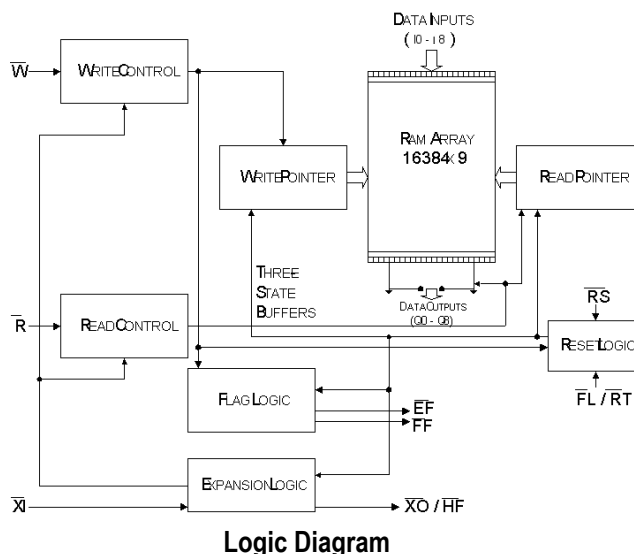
DATA INPUTS
(I0 - I8)

$\overline{W}$

WRITE CONTROL

RAM ARRAY
16384 X 9

WRITE POINTER

READ POINTER

THREE
STATE
BUFFERS

DATA OUTPUTS
(Q0 - Q8)

$\overline{R}$

READ CONTROL

$\overline{RS}$

RESET LOGIC

FLAG LOGIC

$\overline{EF}$
$\overline{FF}$

$\overline{FL}$ / $\overline{RT}$

$\overline{XI}$

EXPANSION LOGIC

$\overline{XO}$ / $\overline{HF}$

Logic Diagram